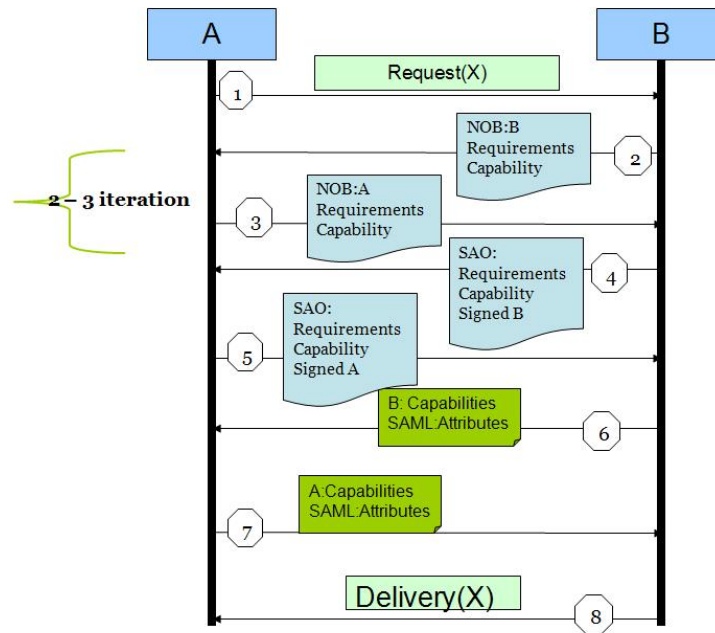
A

B

Request(X)

1

NOB:B
Requirements
Capability

2

2 – 3 iteration

NOB:A
Requirements
Capability

3

SAO:
Requirements
Capability
Signed B

4

SAO:
Requirements
Capability
Signed A

5

B: Capabilities
SAML:Attributes

6

A:Capabilities
SAML:Attributes

7

Delivery(X)

8